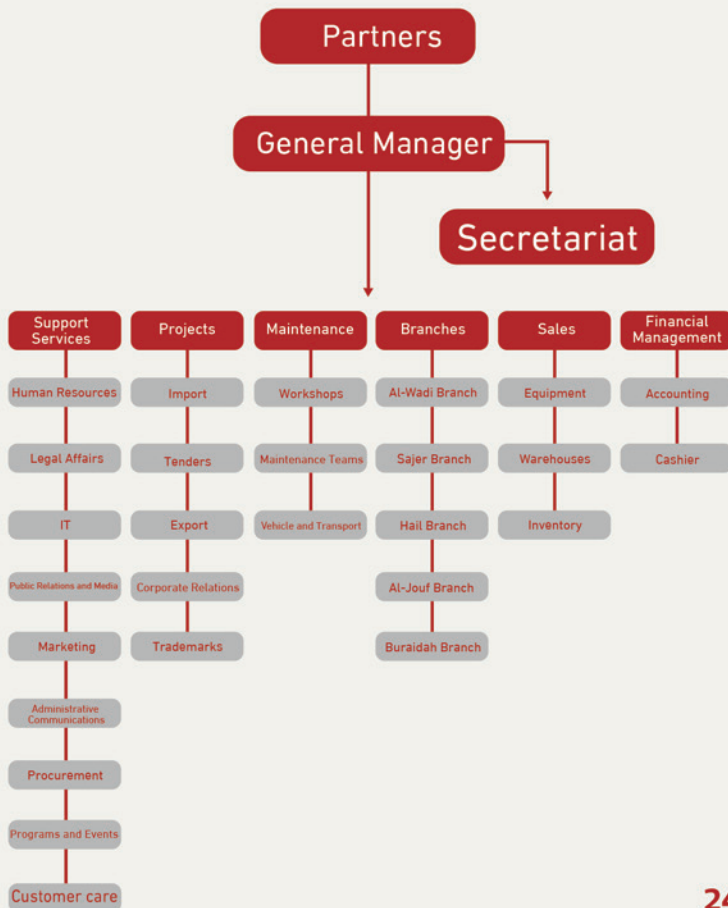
Partners

General Manager

Secretariat

Support Services
Human Resources
Legal Affairs
IT
Public Relations and Media
Marketing
Administrative Communications
Procurement
Programs and Events
Customer care

Projects
Import
Tenders
Export
Corporate Relations
Trademarks

Maintenance
Workshops
Maintenance Teams
Vehicle and Transport

Branches
Al-Wadi Branch
Sajer Branch
Hail Branch
Al-Jouf Branch
Buraidah Branch

Sales
Equipment
Warehouses
Inventory

Financial Management
Accounting
Cashier

24